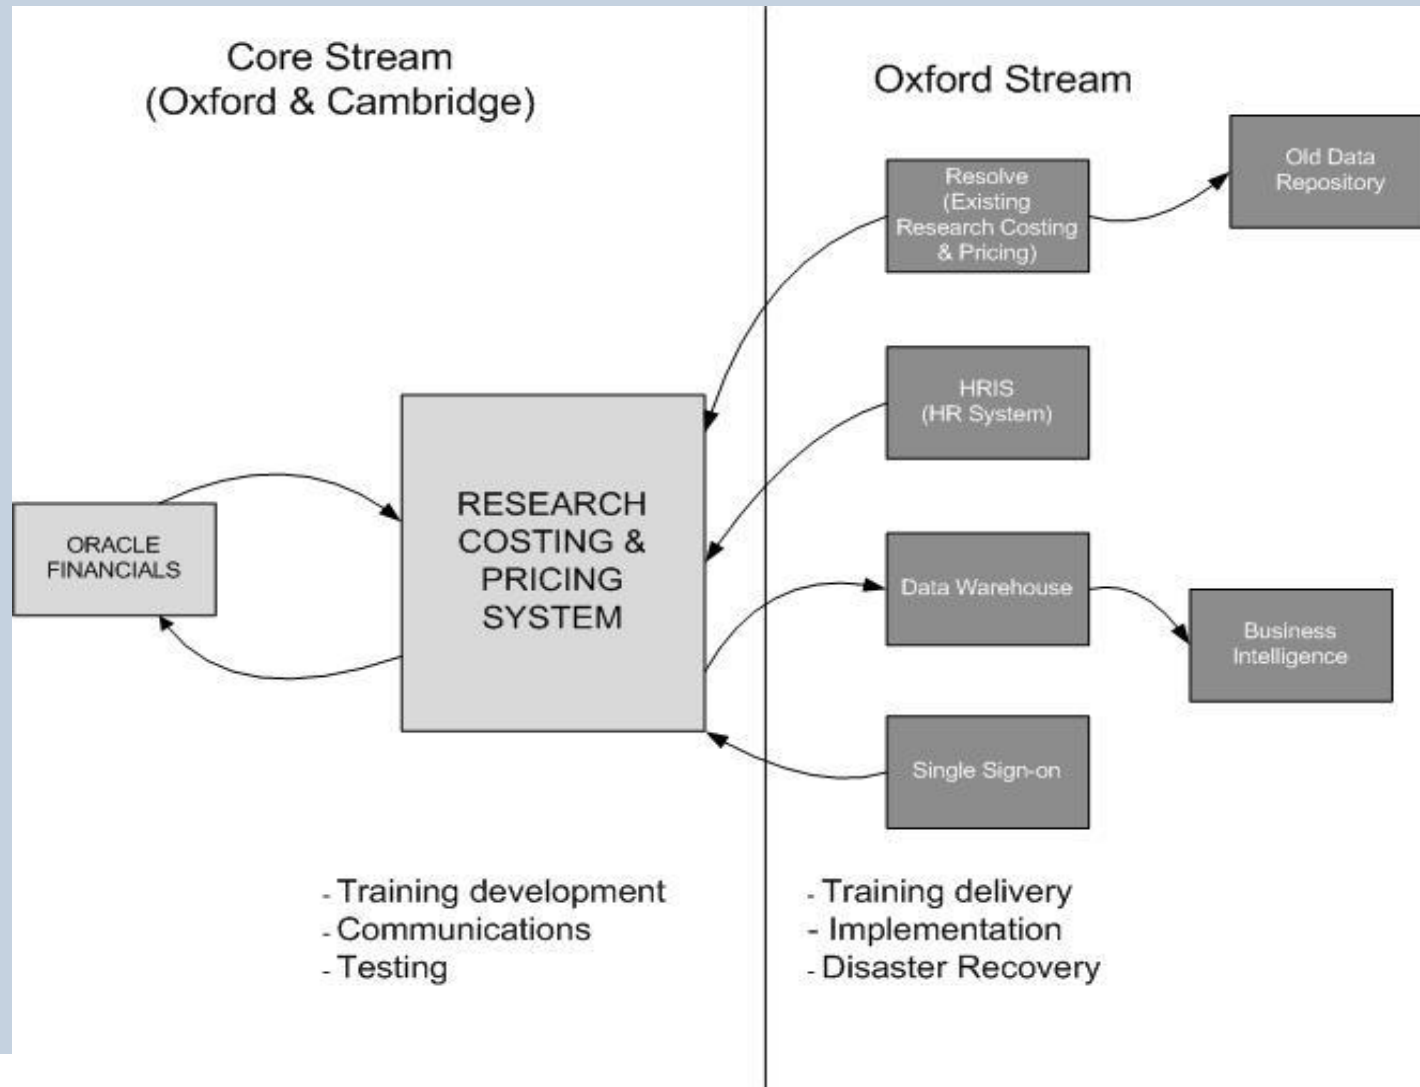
Core Stream
(Oxford & Cambridge)

ORACLE FINANCIALS

RESEARCH COSTING & PRICING SYSTEM

- Training development
- Communications
- Testing

Oxford Stream

Resolve (Existing Research Costing & Pricing)

Old Data Repository

HRIS (HR System)

Data Warehouse

Business Intelligence

Single Sign-on

- Training delivery
- Implementation
- Disaster Recovery